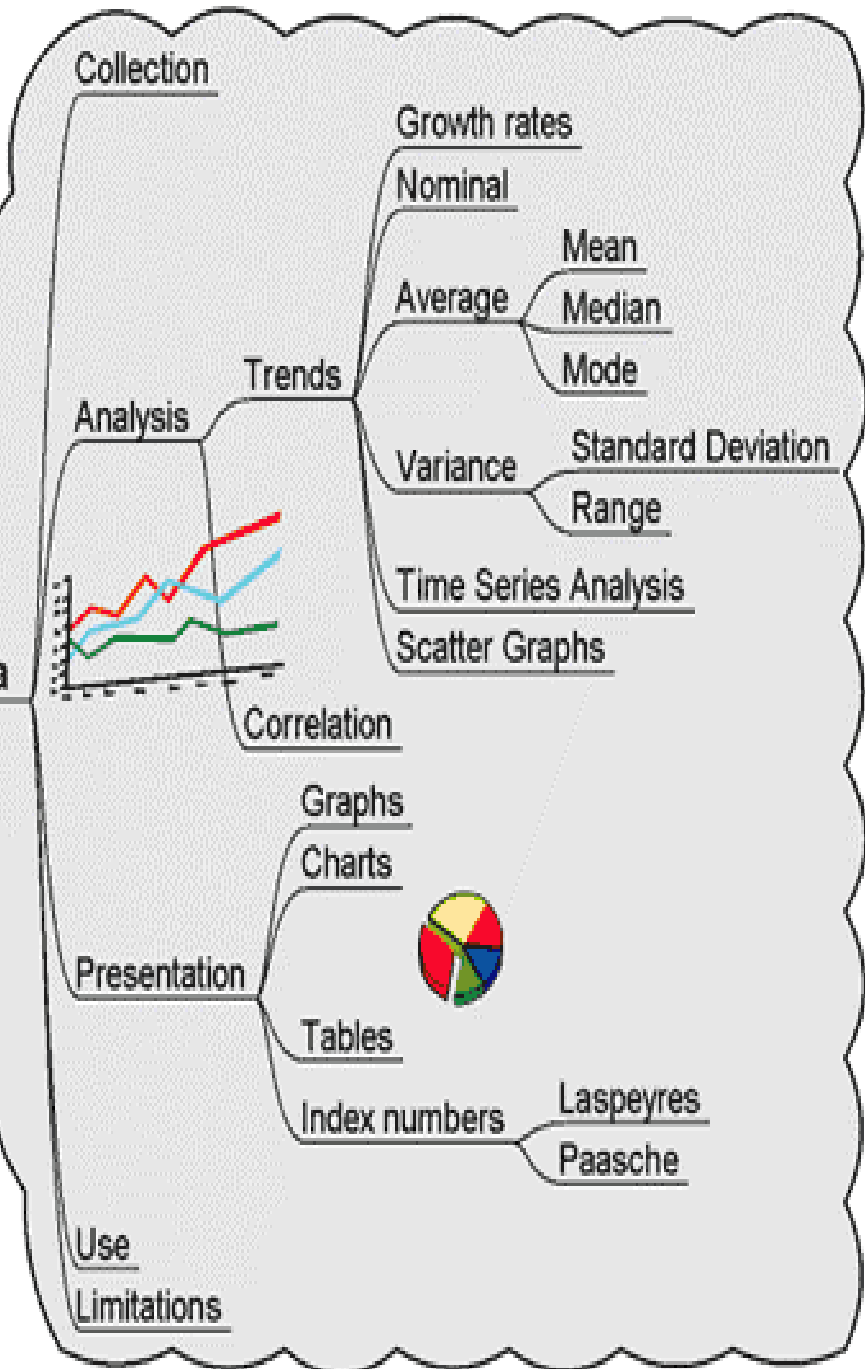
a

Collection

Analysis

Trends

Growth rates

Nominal

Average

Mean

Median

Mode

Variance

Standard Deviation

Range

Time Series Analysis

Scatter Graphs

Correlation

Presentation

Graphs

Charts

Tables

Index numbers

Laspeyres

Paasche

Use

Limitations